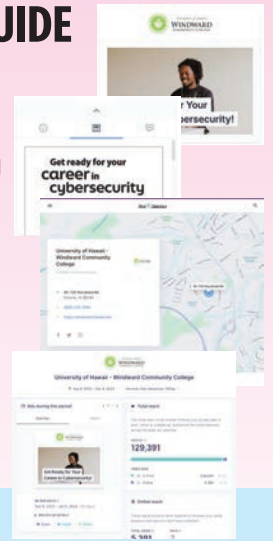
UIDE

WINDWARD

r Your
ybersecurity!

Get ready for your
career in
cybersecurity

University of Hawaii - Windward Community College

University of Hawaii - Windward Community College

Total reach

129,391

Get Ready for Your Career in Cybersecurity!

Online reach

5,391